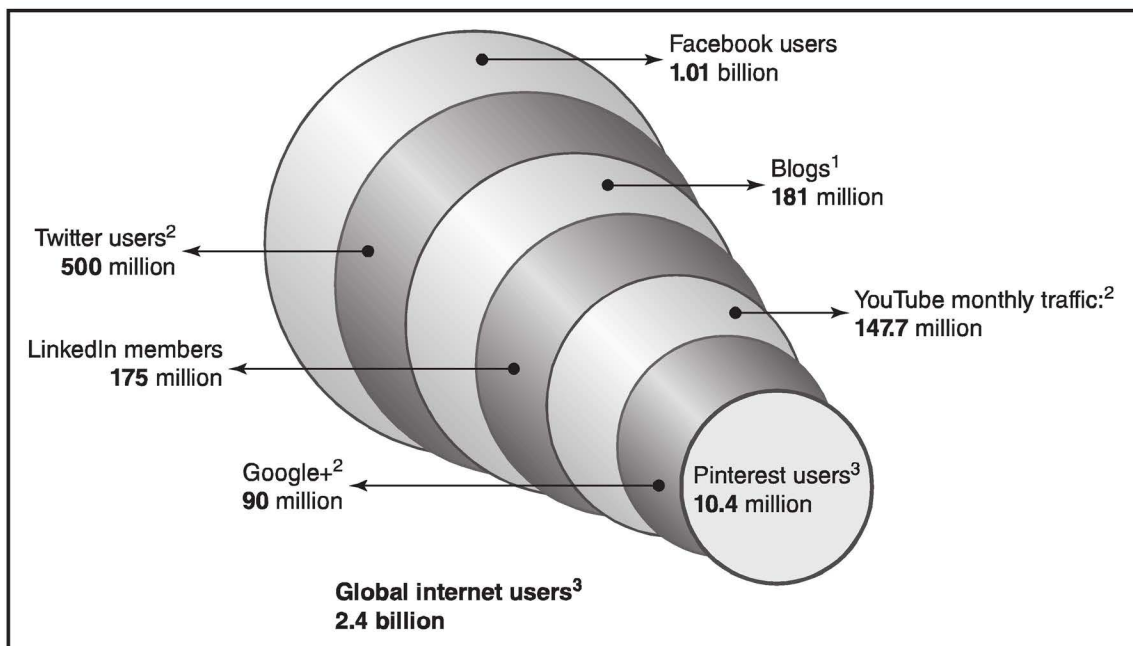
Facebook users
**1.01** billion

Blogs$^1$
**181** million

Twitter users$^2$
**500** million

YouTube monthly traffic:$^2$
**147.7** million

LinkedIn members
**175** million

Google+$^2$
**90** million

Pinterest users$^3$
**10.4** million

**Global internet users$^3$**
**2.4 billion**